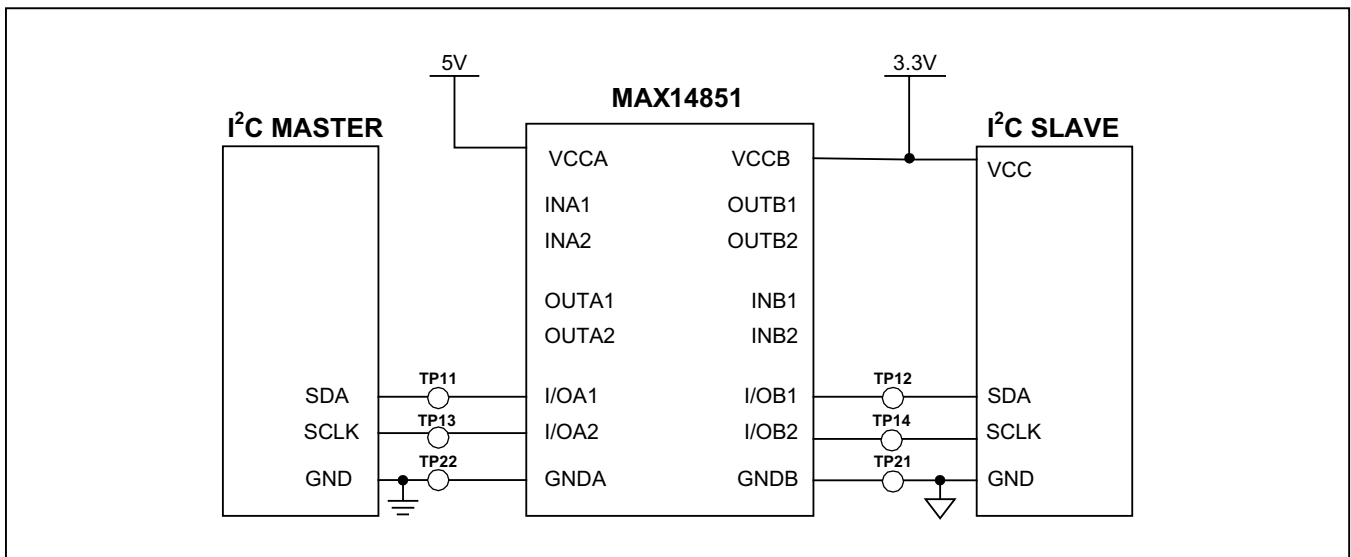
5V

3.3V

MAX14851

$I^2C$ MASTER

$I^2C$ SLAVE

VCCA
INA1
INA2
OUTA1
OUTA2
I/OA1
I/OA2
GNDA

VCCB
OUTB1
OUTB2
INB1
INB2
I/OB1
I/OB2
GNDB

SDA
SCLK
GND

TP11
TP13
TP22

TP12
TP14
TP21

VCC
SDA
SCLK
GND